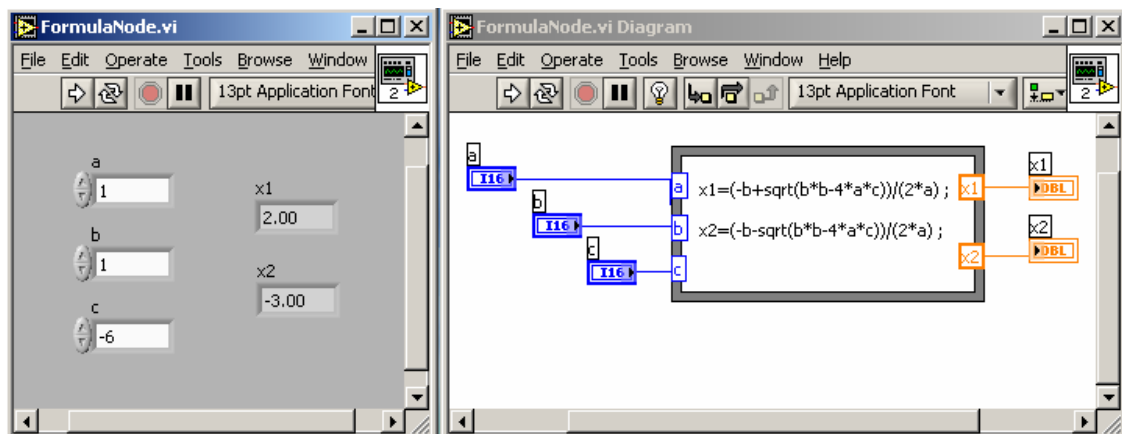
FormulaNode.vi

File Edit Operate Tools Browse Window

13pt Application Font

2

a
1

b
1

c
-6

x1
2.00

x2
-3.00

FormulaNode.vi Diagram

File Edit Operate Tools Browse Window Help

13pt Application Font

2

a
I16

b
I16

c
I16

a
b
c

x1=(-b+sqrt(b*b-4*a*c))/(2*a) ;
x2=(-b-sqrt(b*b-4*a*c))/(2*a) ;

x1
x2

x1
DBL

x2
DBL